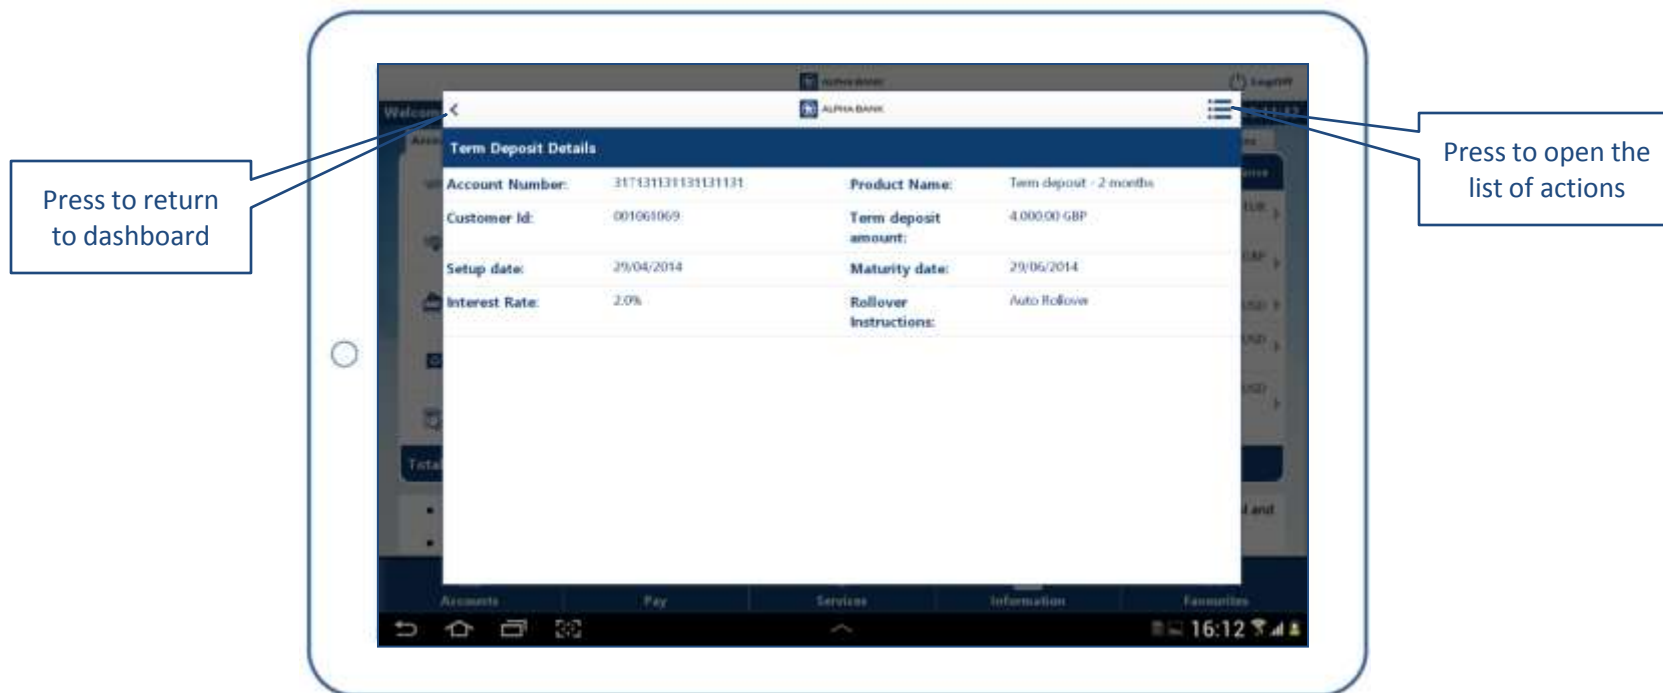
Press to return to dashboard

Press to open the list of actions

ALPHA BANK

Log off

Welcom

ALPHA BANK

Term Deposit Details

| Account Number: | 317131131131131131 | Product Name: | Term deposit - 2 months |
|---|---|---|---|
| Customer Id: | 001061069 | Term deposit amount: | 4,000.00 GBP |
| Setup date: | 29/04/2014 | Maturity date: | 29/06/2014 |
| Interest Rate: | 2.0% | Rollover Instructions: | Auto Rollover |

Tota

Accounts Pay Services Information Favourites

16:12